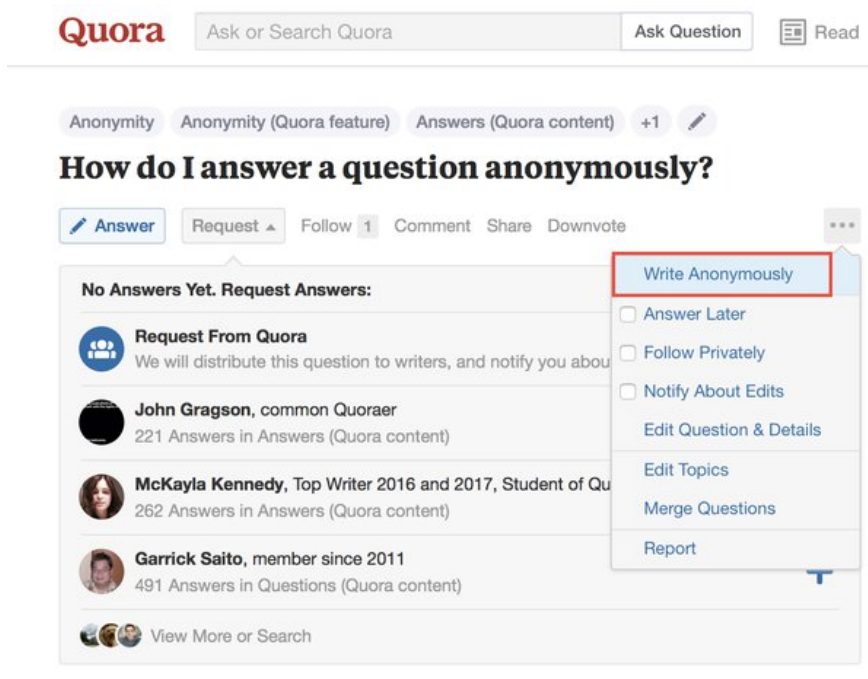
Quora Ask or Search Quora Ask Question Read

Anonymity Anonymity (Quora feature) Answers (Quora content) +1

How do I answer a question anonymously?

Answer Request Follow 1 Comment Share Downvote •••

No Answers Yet. Request Answers:

Request From Quora
We will distribute this question to writers, and notify you abou

John Gragson, common Quoraer
221 Answers in Answers (Quora content)

McKayla Kennedy, Top Writer 2016 and 2017, Student of Qu
262 Answers in Answers (Quora content)

Garrick Saito, member since 2011
491 Answers in Questions (Quora content)

View More or Search

Write Anonymously
Answer Later
Follow Privately
Notify About Edits
Edit Question & Details
Edit Topics
Merge Questions
Report